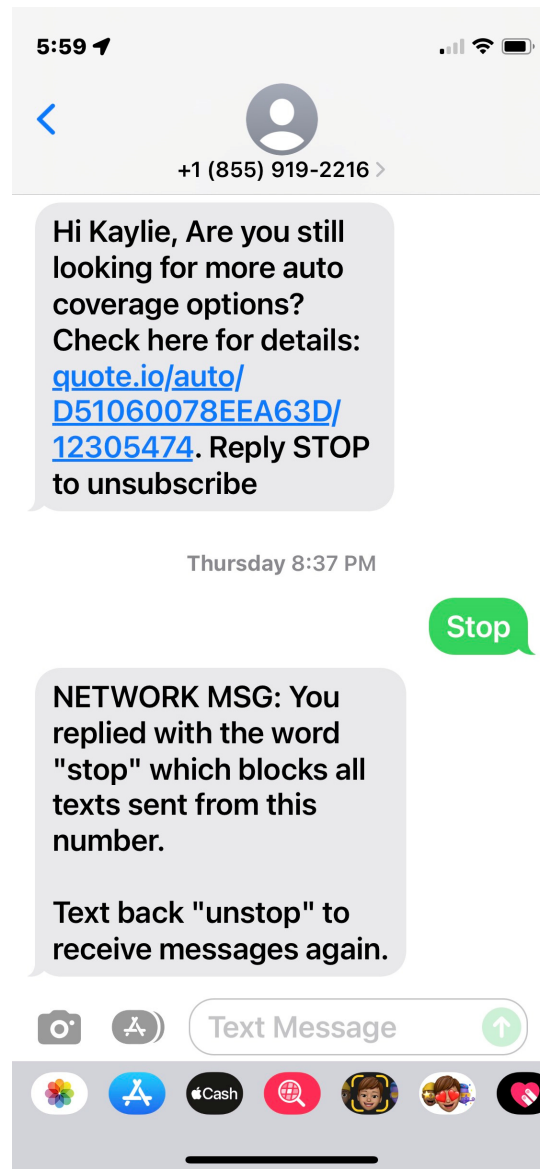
5:59

<

+1 (855) 919-2216 >

Hi Kaylie, Are you still looking for more auto coverage options? Check here for details: quote.io/auto/D51060078EEA63D/12305474. Reply STOP to unsubscribe

Thursday 8:37 PM

Stop

NETWORK MSG: You replied with the word "stop" which blocks all texts sent from this number.

Text back "unstop" to receive messages again.

Text Message

Cash